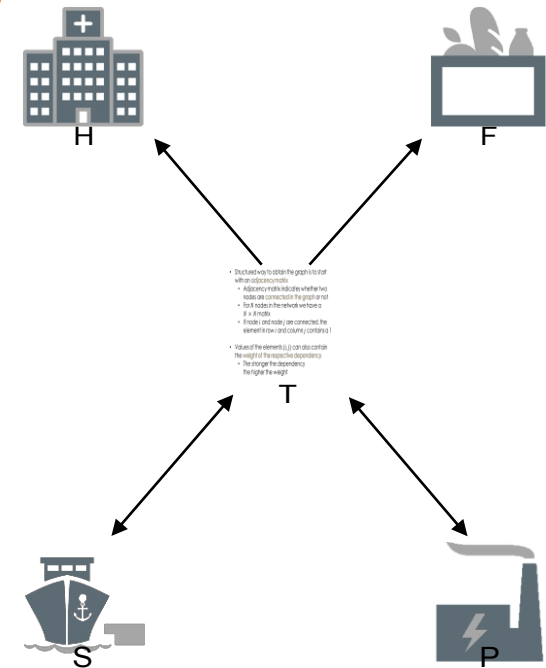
H

F

• Structured way to obtain the graph is to start with an adjacency matrix
• Adjacency matrix indicates whether two nodes are connected in the graph or not
• For N nodes in the network we have a N × N matrix
• If node i and node j are connected, the element in row i and column j contains 1

• Values of the elements (i, j) can also contain the weight of the respective dependency
• The stronger the dependency the higher the weight

T

S

P